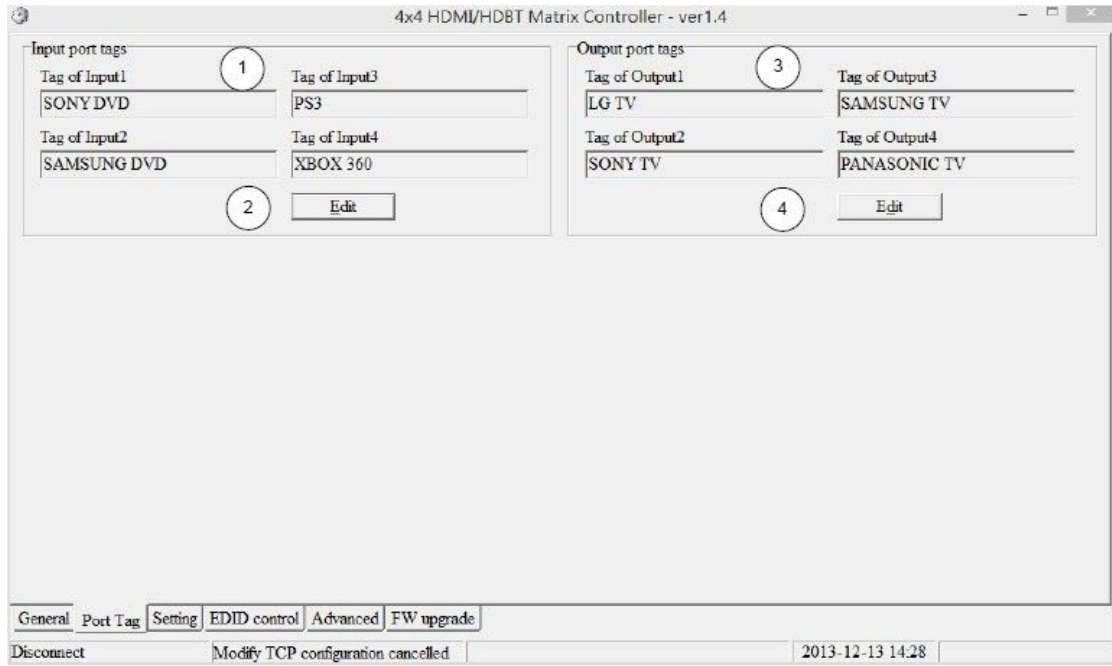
4x4 HDMI/HDBT Matrix Controller - ver1.4

Input port tags
1
Tag of Input1
SONY DVD
Tag of Input3
PS3
Tag of Input2
SAMSUNG DVD
Tag of Input4
XBOX 360
2
Edit

Output port tags
3
Tag of Output1
LG TV
Tag of Output3
SAMSUNG TV
Tag of Output2
SONY TV
Tag of Output4
PANASONIC TV
4
Edit

General | Port Tag | Setting | EDID control | Advanced | FW upgrade

Disconnect | Modify TCP configuration cancelled | 2013-12-13 14:28